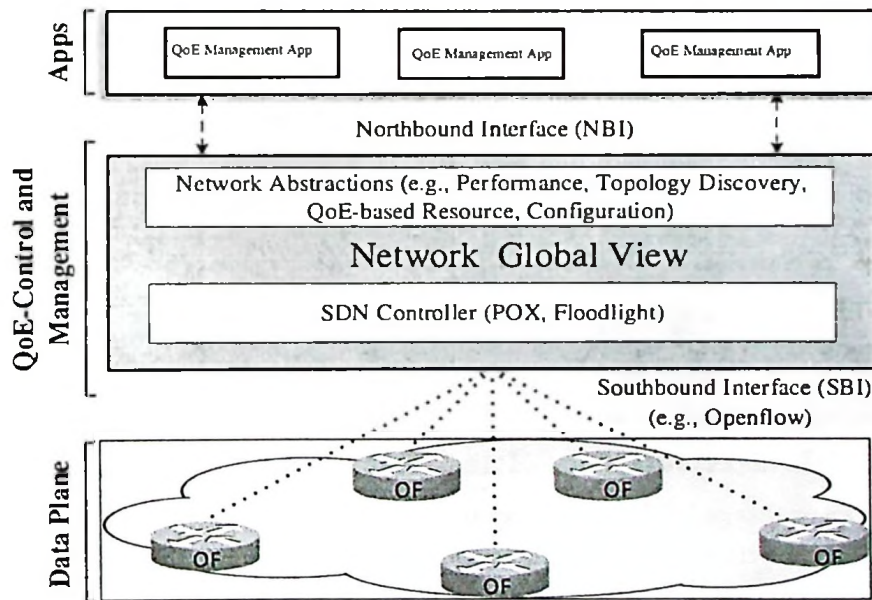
Apps

QoE Management App

QoE Management App

QoE Management App

Northbound Interface (NBI)

QoE-Control and Management

Network Abstractions (e.g., Performance, Topology Discovery, QoE-based Resource, Configuration)

Network Global View

SDN Controller (POX, Floodlight)

Southbound Interface (SBI) (e.g., Openflow)

Data Plane

OF

OF

OF

OF

OF